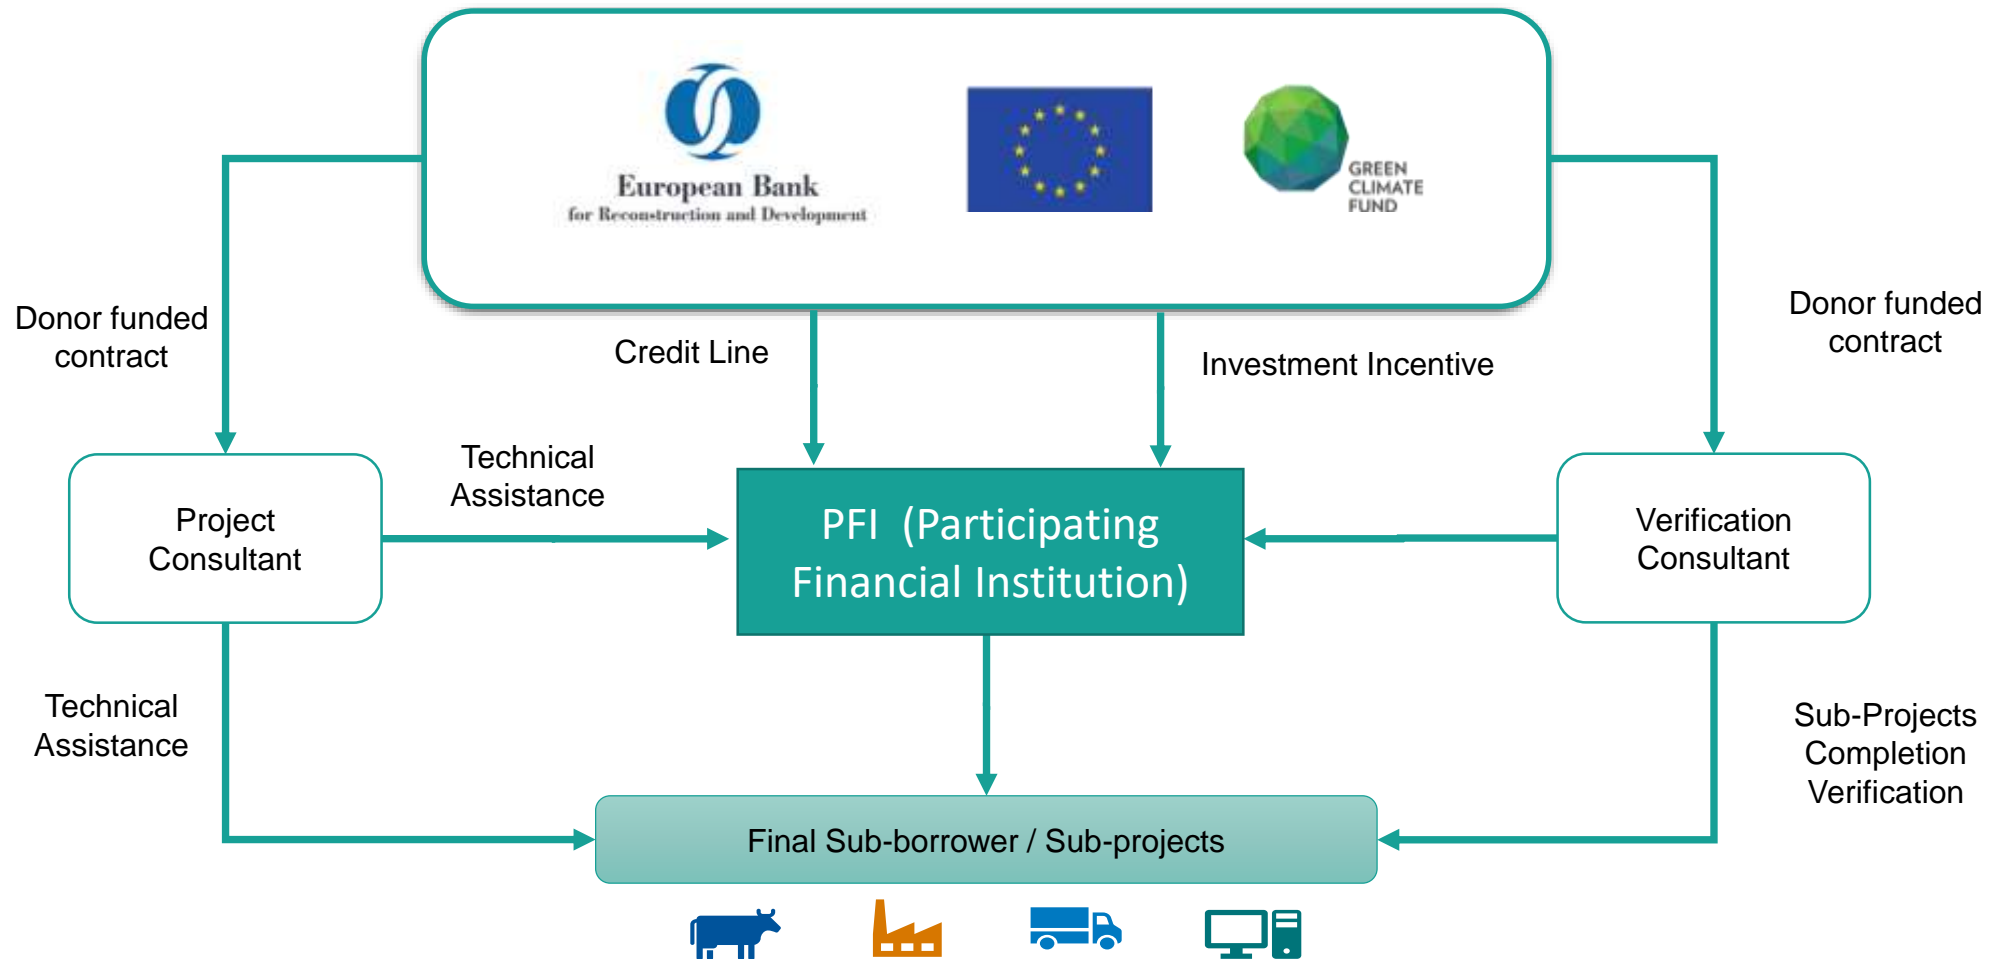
European Bank
for Reconstruction and Development

GREEN CLIMATE FUND

Donor funded contract

Credit Line

Investment Incentive

Donor funded contract

Technical Assistance

Project Consultant

PFI (Participating Financial Institution)

Verification Consultant

Technical Assistance

Sub-Projects Completion Verification

Final Sub-borrower / Sub-projects